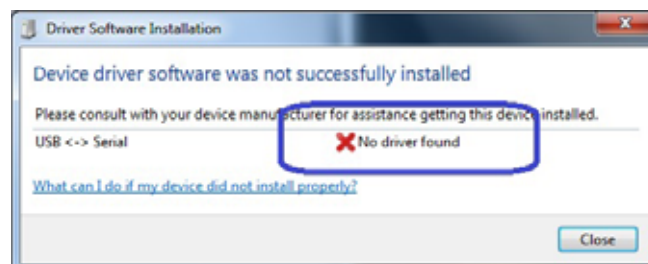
Driver Software Installation

Device driver software was not successfully installed

Please consult with your device manufacturer for assistance getting this device installed.

USB <-> Serial

No driver found

What can I do if my device did not install properly?

Close